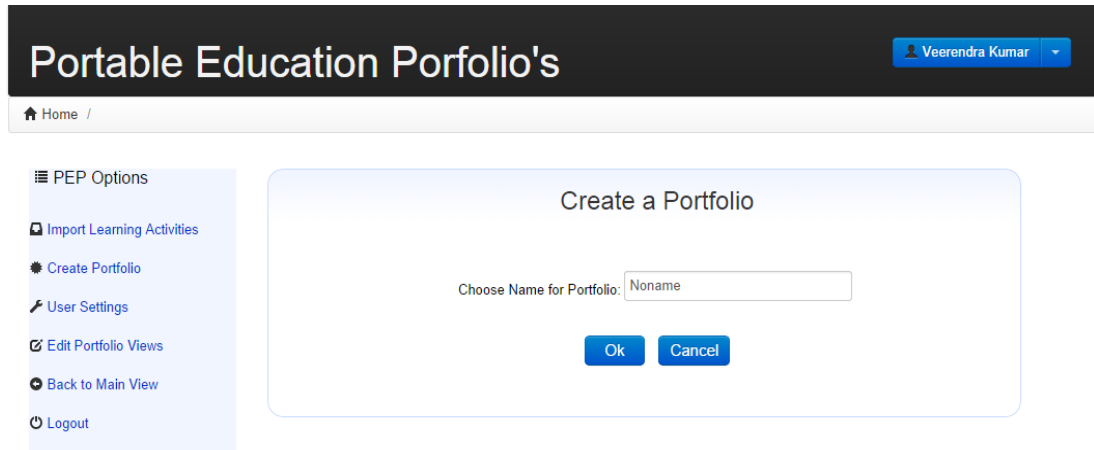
Portable Education Porfolio's

Veerendra Kumar

Home /

PEP Options

Import Learning Activities

Create Portfolio

User Settings

Edit Portfolio Views

Back to Main View

Logout

Create a Portfolio

Choose Name for Portfolio: Noname

Ok

Cancel